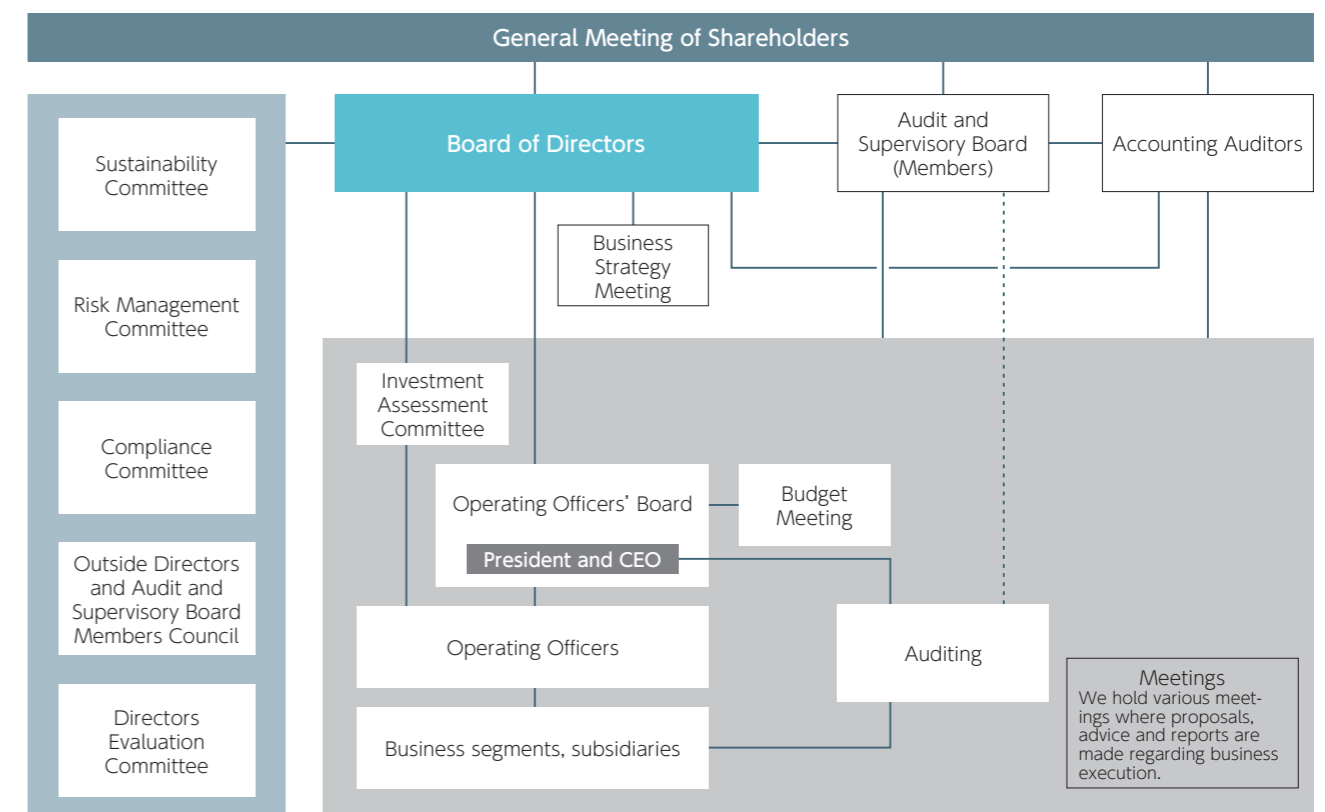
General Meeting of Shareholders

Sustainability Committee

Risk Management Committee

Compliance Committee

Outside Directors and Audit and Supervisory Board Members Council

Directors Evaluation Committee

Board of Directors

Audit and Supervisory Board (Members)

Accounting Auditors

Business Strategy Meeting

Investment Assessment Committee

Operating Officers' Board

President and CEO

Budget Meeting

Operating Officers

Auditing

Business segments, subsidiaries

Meetings
We hold various meetings where proposals, advice and reports are made regarding business execution.